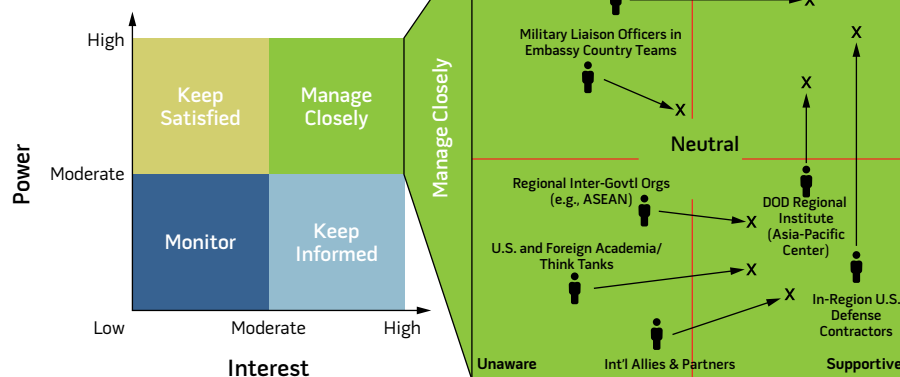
High

Moderate

Low

Power

Keep Satisfied

Manage Closely

Monitor

Keep Informed

Low

Moderate

High

Interest

Manage Closely

Military Liaison Officers in Embassy Country Teams

X

X

X

X

Neutral

Regional Inter-Govtl Orgs (e.g., ASEAN)

X

DOD Regional Institute (Asia-Pacific Center)

U.S. and Foreign Academia/ Think Tanks

X

X

In-Region U.S. Defense Contractors

Int'l Allies & Partners

Unaware

Supportive